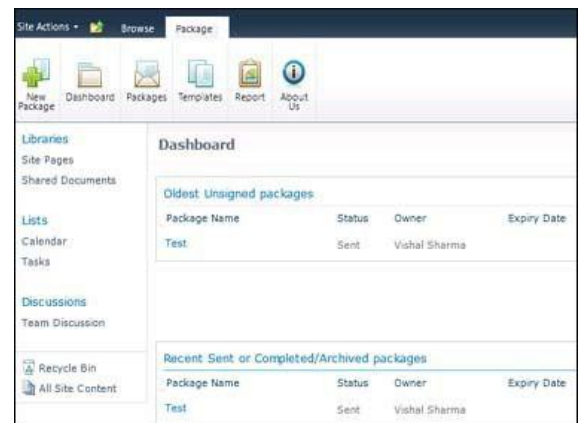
Site Actions ▾ Browse Package

New Package Dashboard Packages Templates Report About Us

Libraries
Site Pages
Shared Documents

Lists
Calendar
Tasks

Discussions
Team Discussion

Recycle Bin
All Site Content

Dashboard

Oldest Unsigned packages

| Package Name | Status | Owner | Expiry Date |
|---|---|---|---|
| Test | Sent | Vishal Sharma | |

Recent Sent or Completed/Archived packages

| Package Name | Status | Owner | Expiry Date |
|---|---|---|---|
| Test | Sent | Vishal Sharma | |